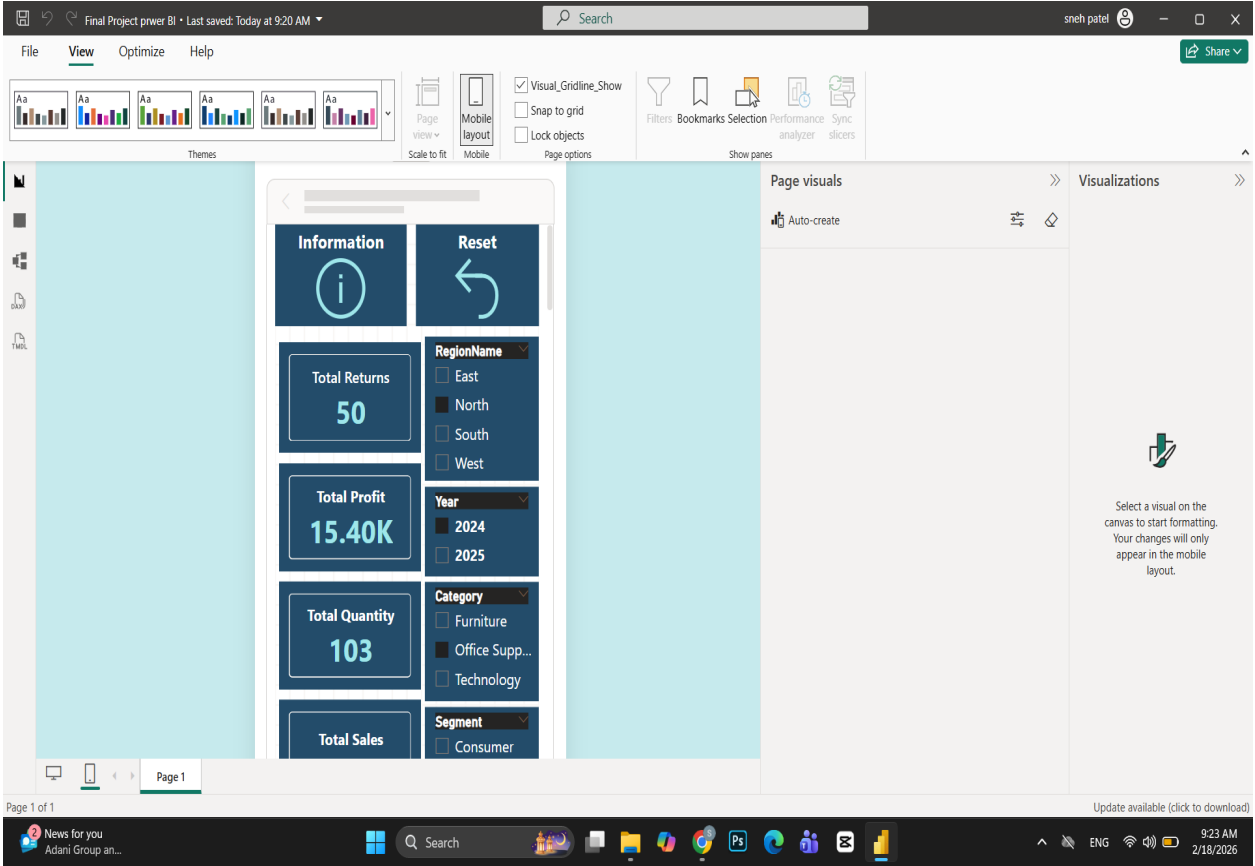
Final Project prwer BI • Last saved: Today at 9:20 AM
Search
sneh patel

File View Optimize Help
Share

Aa Aa Aa Aa Aa Aa
Themes
Page view
Scale to fit
Mobile layout
Mobile
Visual_Gridline_Show
Snap to grid
Lock objects
Page options
Filters Bookmarks Selection Performance analyzer Sync slicers
Show panes

Information
Reset

Total Returns
50

RegionName
East
North
South
West

Total Profit
15.40K

Year
2024
2025

Total Quantity
103

Category
Furniture
Office Supp...
Technology

Total Sales

Segment
Consumer

Page visuals
Auto-create

Visualizations

Select a visual on the canvas to start formatting. Your changes will only appear in the mobile layout.

Page 1
Page 1 of 1
Update available (click to download)

2
News for you
Adani Group an...
Search
ENG
9:23 AM
2/18/2026